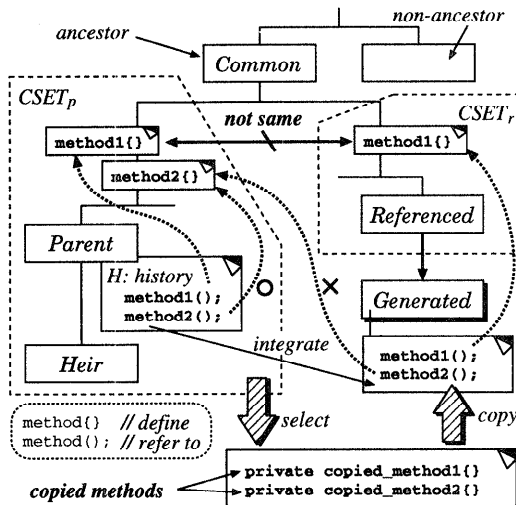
ancestor
non-ancestor
Common
$CSET_p$
not same
$CSET_r$
method1{}
method1{}
method2{}
Referenced
Parent
H: history
method1();
method2();
○
×
Generated
integrate
Heir
method1();
method2();
method{} // define
method(); // refer to
select
copy
copied methods
private copied_method1{}
private copied_method2{}